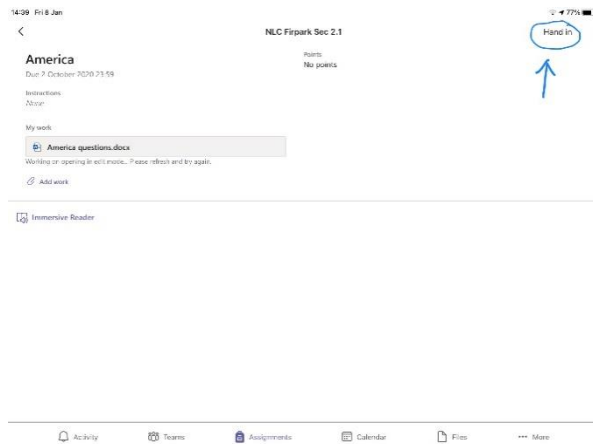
14:39 Fri 8 Jan

77%

<

NLC Firpark Sec 2.1

Hand in

America

Due 2 October 2020 23:59

Points

No points

Instructions

None

My work

America questions.docx

Working on opening in edit mode... Please refresh and try again.

Add work

Immersive Reader

Activity

Teams

Assignments

Calendar

Files

More